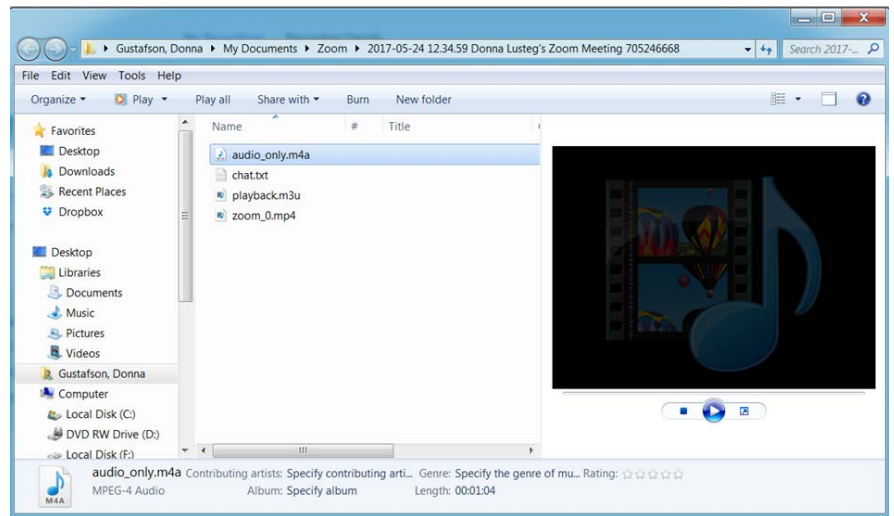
Gustafson, Donna ▸ My Documents ▸ Zoom ▸ 2017-05-24 12.34.59 Donna Lusteg's Zoom Meeting 705246668

Search 2017-...

File Edit View Tools Help

Organize ▾ Play ▾ Play all Share with ▾ Burn New folder

Favorites
Desktop
Downloads
Recent Places
Dropbox

Desktop
Libraries
Documents
Music
Pictures
Videos
Gustafson, Donna
Computer
Local Disk (C:)
DVD RW Drive (D:)
Local Disk (F:)

| Name | # | Title |
|---|---|---|
| audio_only.m4a | | |
| chat.txt | | |
| playback.m3u | | |
| zoom_0.mp4 | | |

audio_only.m4a Contributing artists: Specify contributing arti... Genre: Specify the genre of mu... Rating: ☆☆☆☆☆
MPEG-4 Audio Album: Specify album Length: 00:01:04
M4A